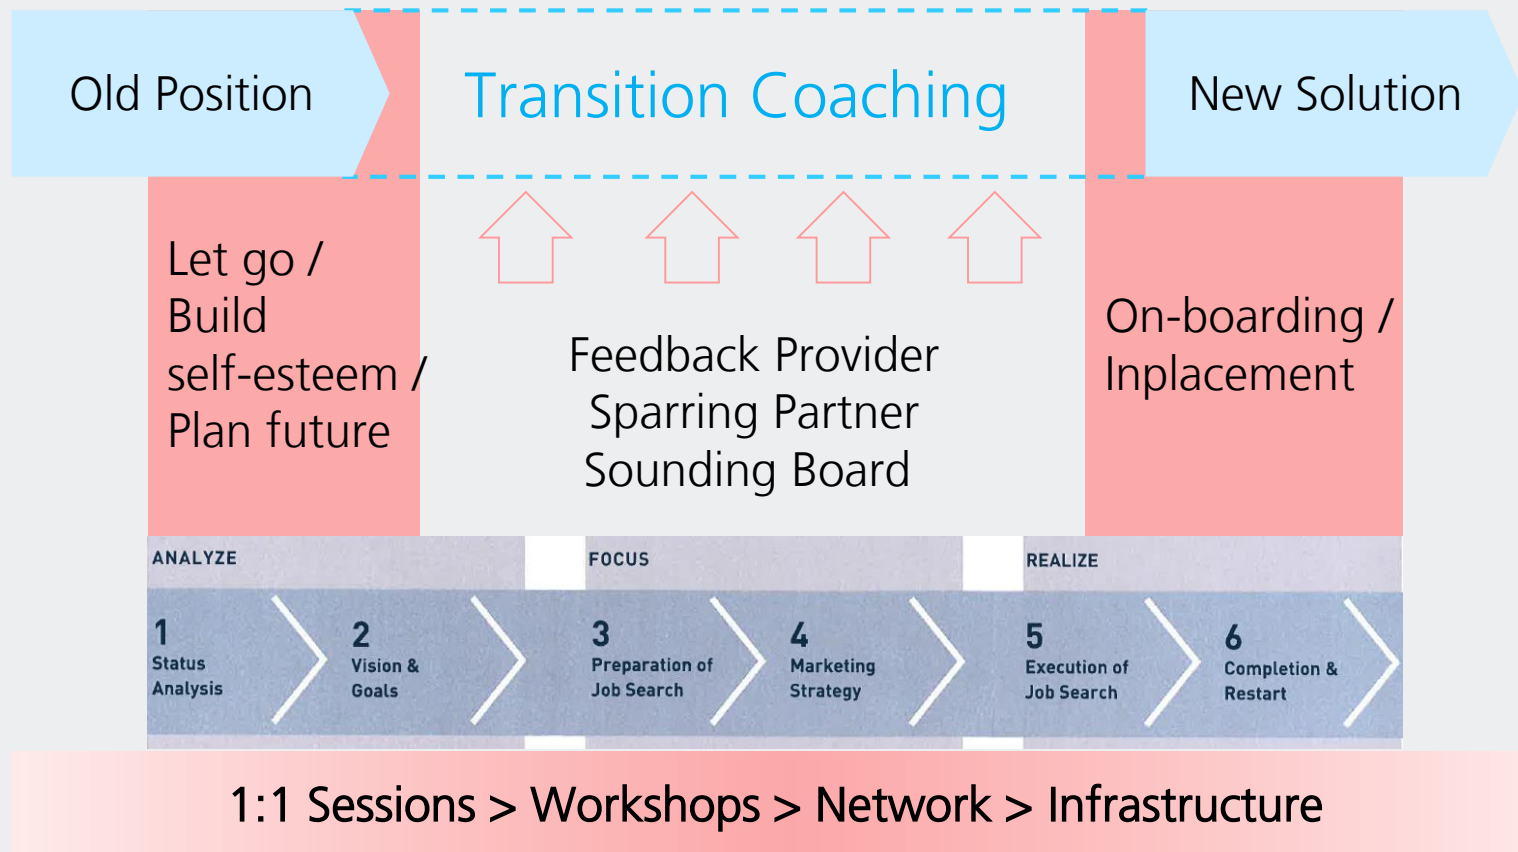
Old Position

Transition Coaching

New Solution

Let go / Build self-esteem / Plan future

Feedback Provider
Sparring Partner
Sounding Board

On-boarding / Inplacement

ANALYZE

FOCUS

REALIZE

1 Status Analysis

2 Vision & Goals

3 Preparation of Job Search

4 Marketing Strategy

5 Execution of Job Search

6 Completion & Restart

1:1 Sessions > Workshops > Network > Infrastructure